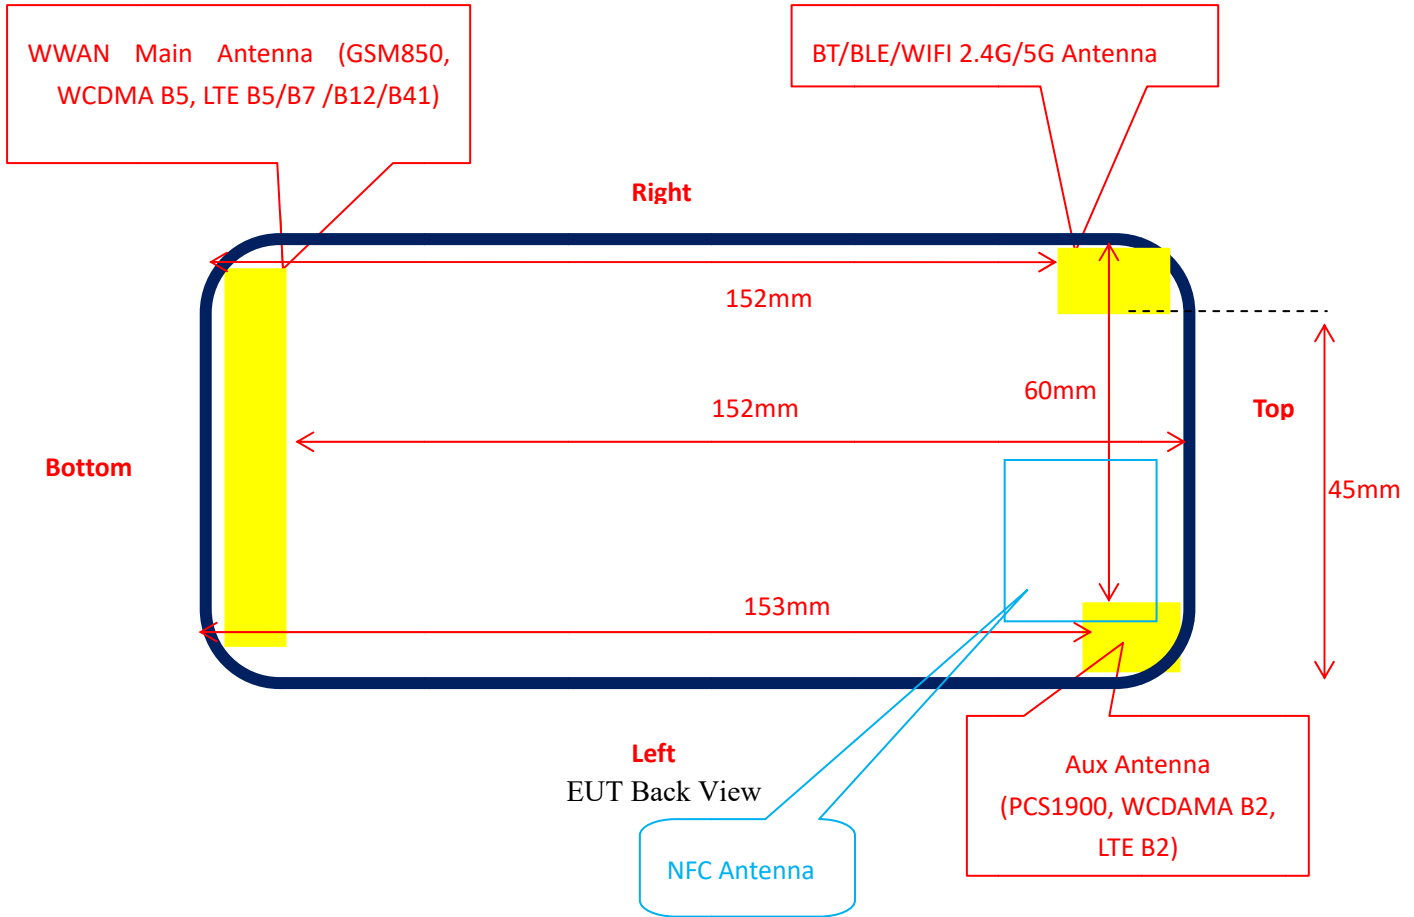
WWAN Main Antenna (GSM850, WCDMA B5, LTE B5/B7 /B12/B41)

BT/BLE/WIFI 2.4G/5G Antenna

Right

152mm

60mm

152mm

Top

Bottom

45mm

153mm

Left

EUT Back View

Aux Antenna (PCS1900, WCDAMA B2, LTE B2)

NFC Antenna